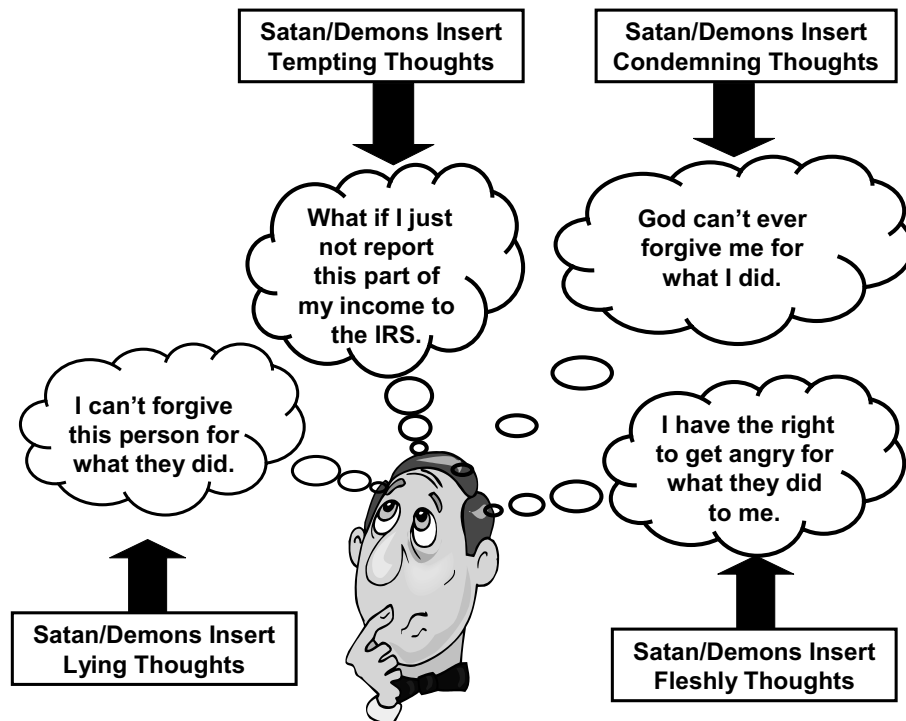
Satan/Demons Insert Tempting Thoughts

Satan/Demons Insert Condemning Thoughts

What if I just not report this part of my income to the IRS.

God can't ever forgive me for what I did.

I can't forgive this person for what they did.

I have the right to get angry for what they did to me.

Satan/Demons Insert Lying Thoughts

Satan/Demons Insert Fleshly Thoughts